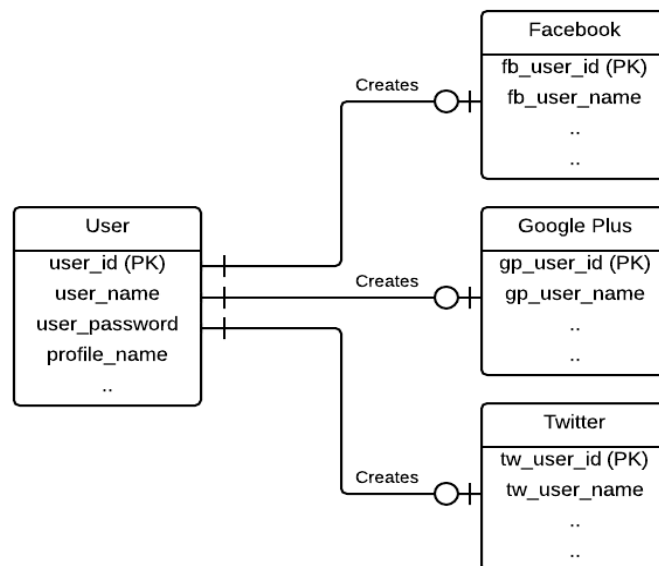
Facebook
fb_user_id (PK)
fb_user_name
..
..

Creates

User
user_id (PK)
user_name
user_password
profile_name
..

Creates

Google Plus
gp_user_id (PK)
gp_user_name
..
..

Creates

Twitter
tw_user_id (PK)
tw_user_name
..
..